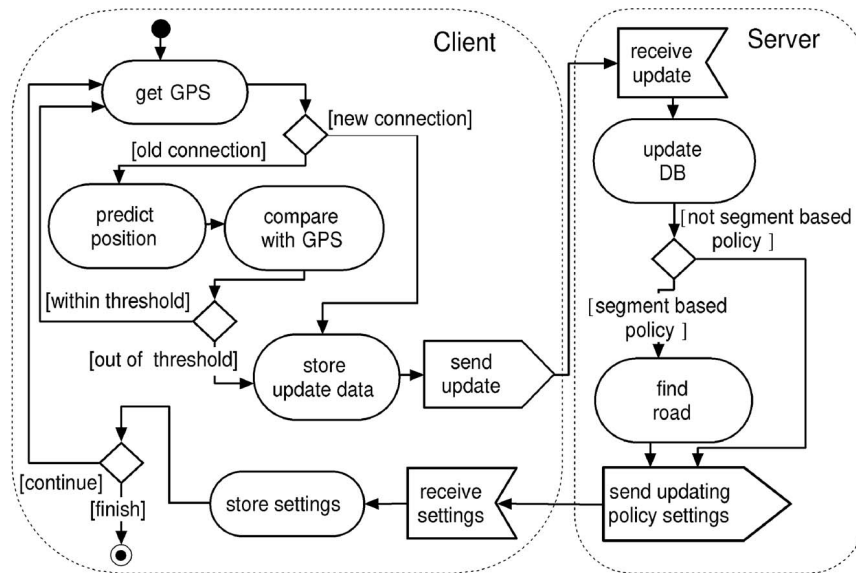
Client

get GPS

[new connection]

[old connection]

predict position

compare with GPS

[within threshold]

[out of threshold]

store update data

send update

[continue]

[finish]

store settings

receive settings

Server

receive update

update DB

[not segment based policy ]

[segment based policy ]

find road

send updating policy settings